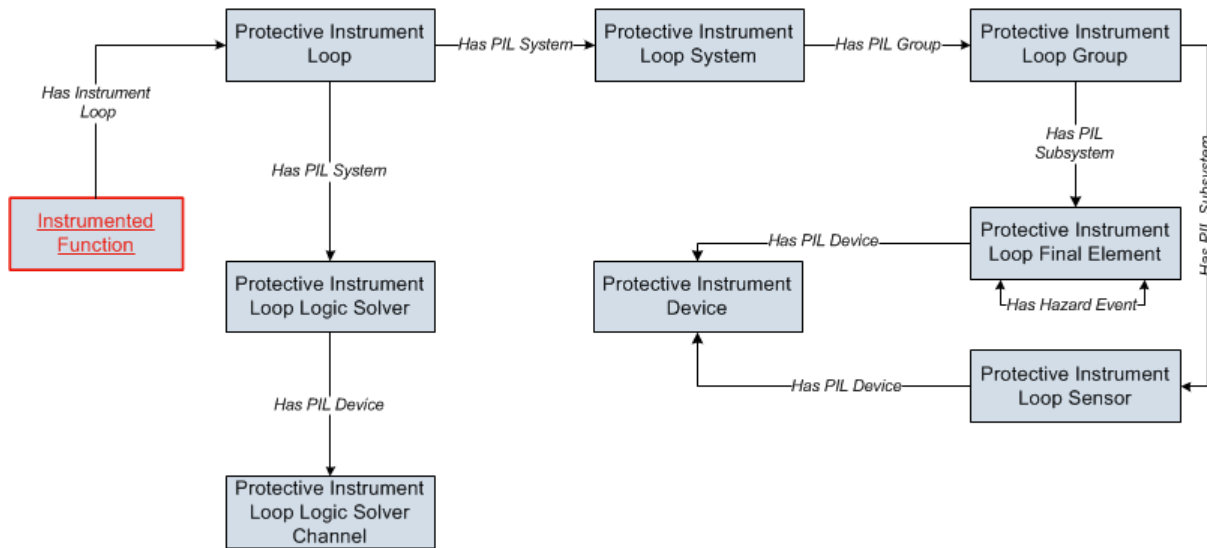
Protective Instrument Loop

Has PIL System

Protective Instrument Loop System

Has PIL Group

Protective Instrument Loop Group

Has Instrument Loop

Instrumented Function

Has PIL System

Has PIL Subsystem

Has PIL Subsystem

Protective Instrument Loop Final Element

Has PIL Device

Protective Instrument Device

Has Hazard Event

Protective Instrument Loop Logic Solver

Has PIL Device

Protective Instrument Loop Sensor

Has PIL Device

Protective Instrument Loop Logic Solver Channel